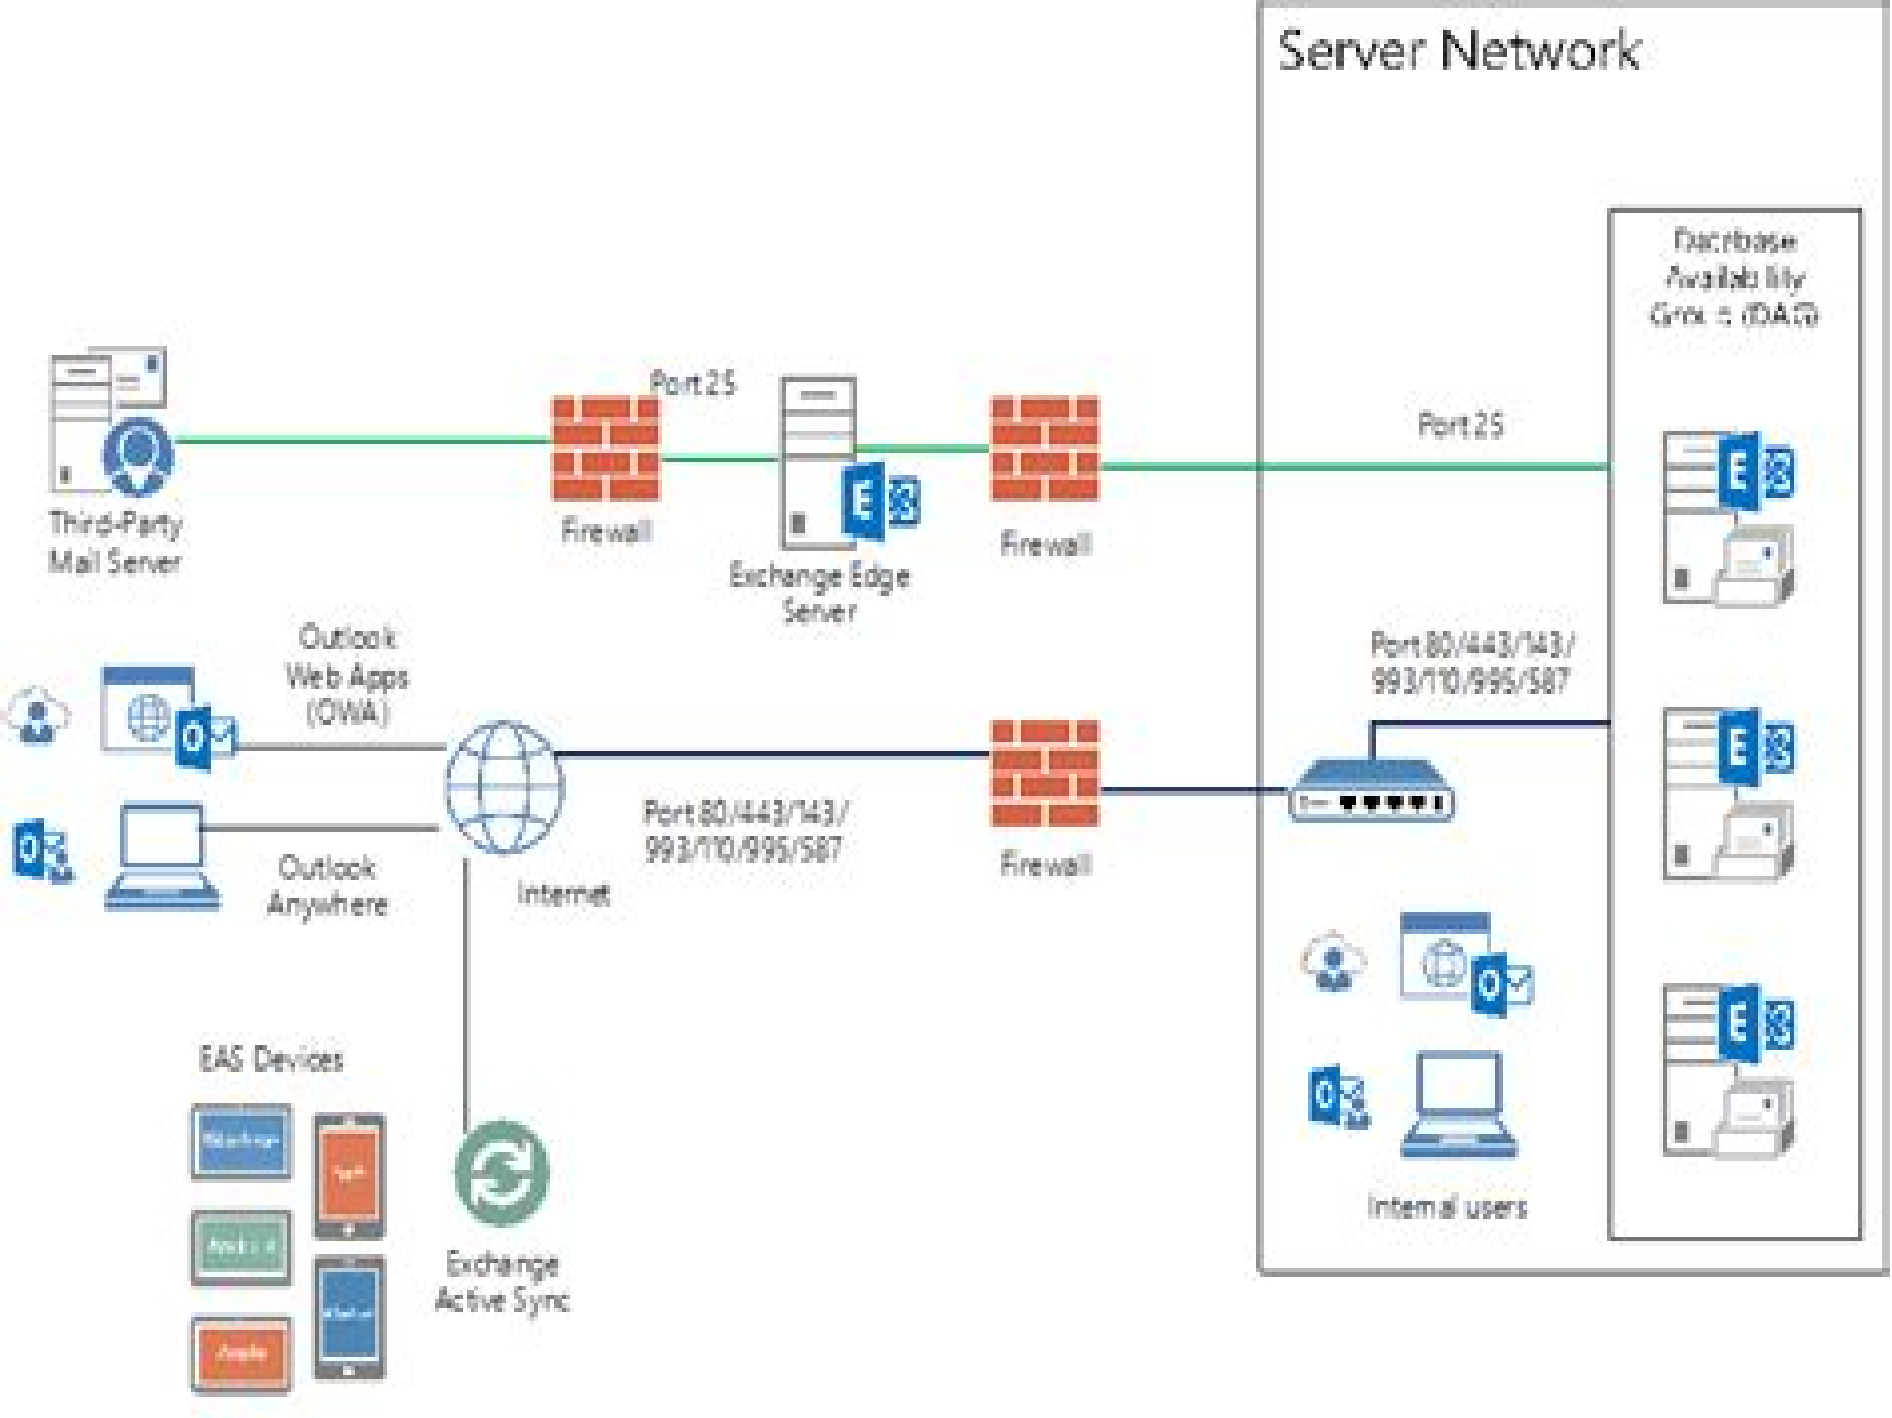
Server Network

Database Availability Group (DAG)

Port 25

Port 25

Third-Party Mail Server

Firewall

Exchange Edge Server

Firewall

Outlook Web Apps (OWA)

Port 80/443/143/ 993/110/995/587

Port 80/443/143/ 993/110/995/587

Firewall

Outlook Anywhere

Internet

EAS Devices

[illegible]

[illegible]

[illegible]

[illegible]

Apple

Exchange Active Sync

Internal users